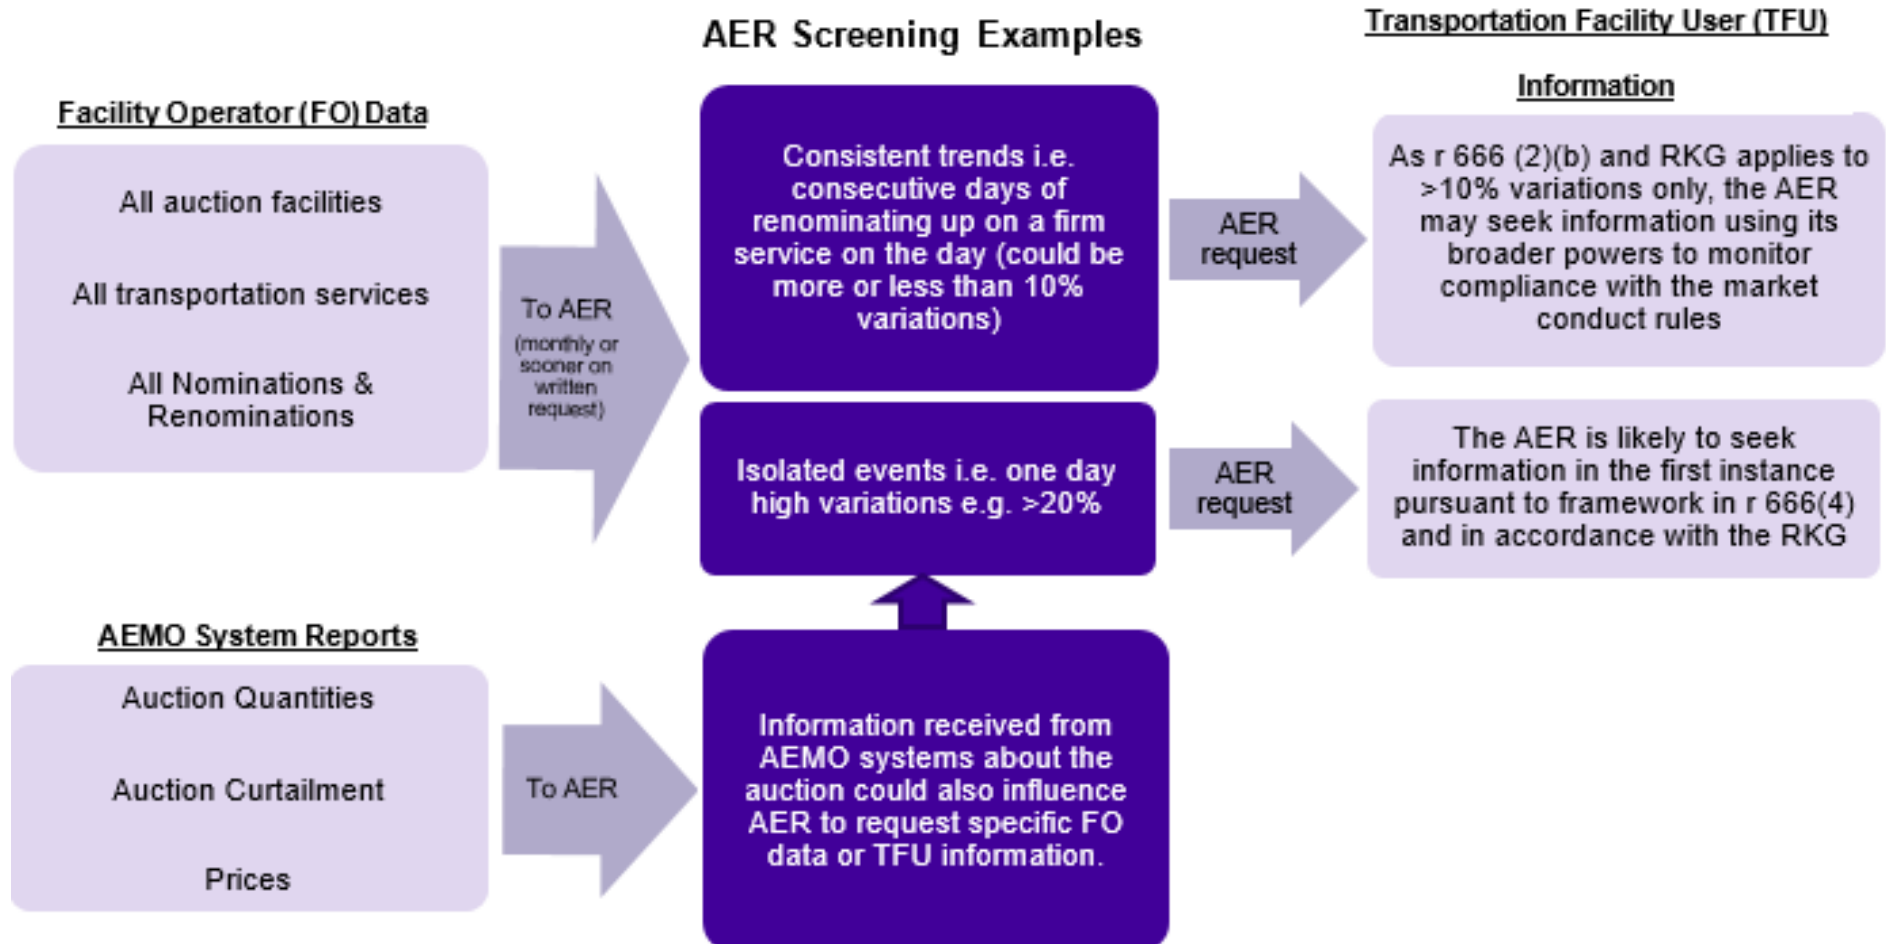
AER Screening Examples

Transportation Facility User (TFU) Information

Facility Operator (FO) Data

All auction facilities

All transportation services

All Nominations & Renominations

To AER
(monthly or sooner on written request)

Consistent trends i.e. consecutive days of renominating up on a firm service on the day (could be more or less than 10% variations)

AER request

As r 666 (2)(b) and RKG applies to >10% variations only, the AER may seek information using its broader powers to monitor compliance with the market conduct rules

Isolated events i.e. one day high variations e.g. >20%

AER request

The AER is likely to seek information in the first instance pursuant to framework in r 666(4) and in accordance with the RKG

AEMO System Reports

Auction Quantities

Auction Curtailment

Prices

To AER

Information received from AEMO systems about the auction could also influence AER to request specific FO data or TFU information.